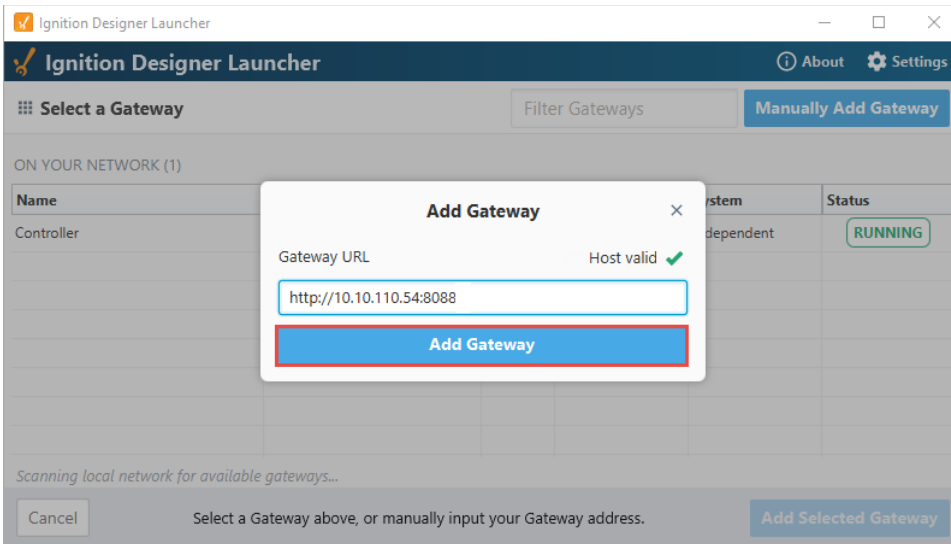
Ignition Designer Launcher

Ignition Designer Launcher

About Settings

Select a Gateway

Filter Gateways

Manually Add Gateway

ON YOUR NETWORK (1)

| Name | ystem | Status |
|---|---|---|
| Controller | dependent | RUNNING |

Add Gateway

Gateway URL

Host valid

http://10.10.110.54:8088

Add Gateway

Scanning local network for available gateways...

Cancel

Select a Gateway above, or manually input your Gateway address.

Add Selected Gateway